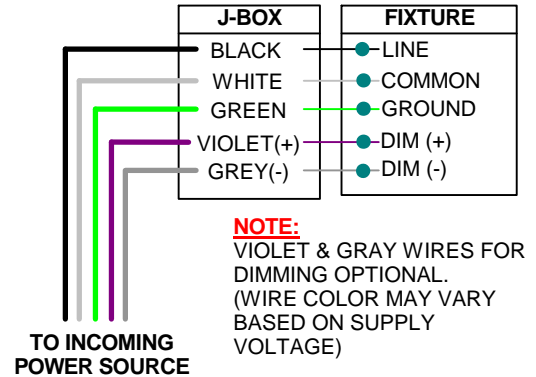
| J-BOX | FIXTURE |
|---|---|
| BLACK | LINE |
| WHITE | COMMON |
| GREEN | GROUND |
| VIOLET(+) | DIM (+) |
| GREY(-) | DIM (-) |

NOTE:
VIOLET & GRAY WIRES FOR DIMMING OPTIONAL.
(WIRE COLOR MAY VARY BASED ON SUPPLY VOLTAGE)

TO INCOMING POWER SOURCE